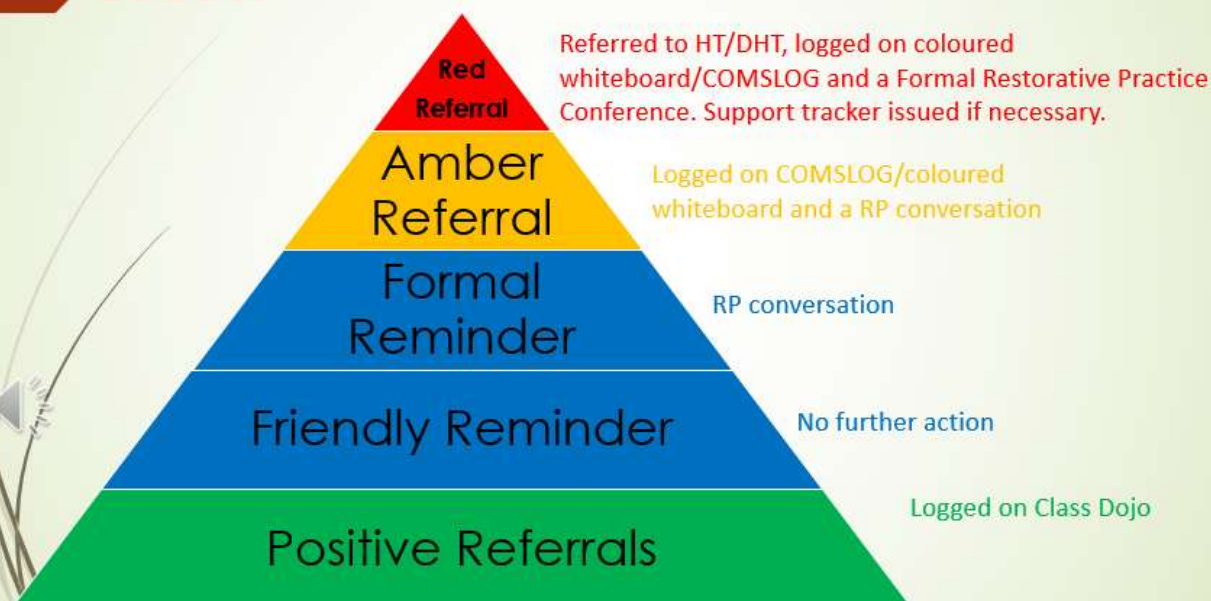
Red Referral

Referred to HT/DHT, logged on coloured whiteboard/COMSLOG and a Formal Restorative Practice Conference. Support tracker issued if necessary.

Amber Referral

Logged on COMSLOG/coloured whiteboard and a RP conversation

Formal Reminder

RP conversation

Friendly Reminder

No further action

Positive Referrals

Logged on Class Dojo